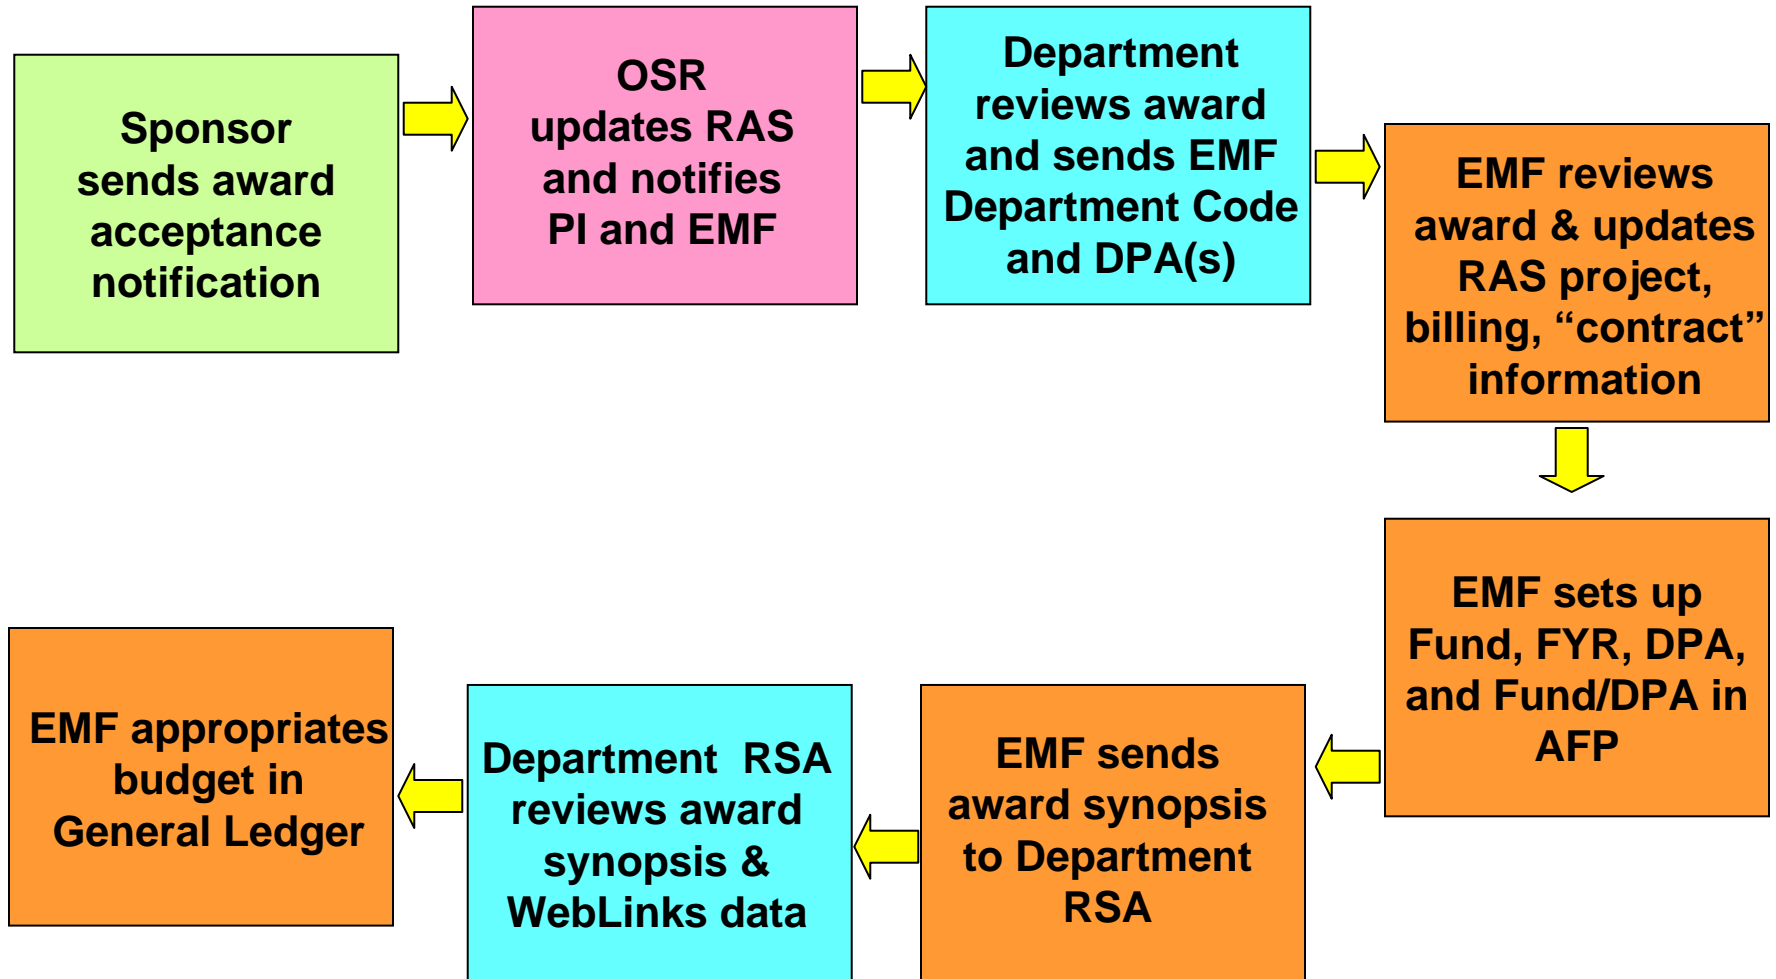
Sponsor sends award acceptance notification

OSR updates RAS and notifies PI and EMF

Department reviews award and sends EMF Department Code and DPA(s)

EMF reviews award & updates RAS project, billing, “contract” information

EMF sets up Fund, FYR, DPA, and Fund/DPA in AFP

EMF sends award synopsis to Department RSA

Department RSA reviews award synopsis & WebLinks data

EMF appropriates budget in General Ledger